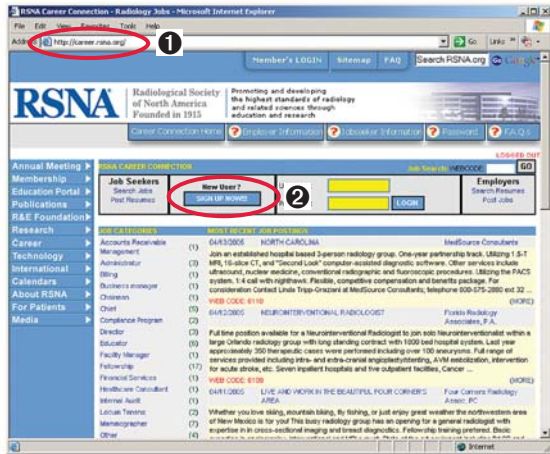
RSNA Career Connection - Radiology Jobs - Microsoft Internet Explorer

File Edit View Favorites Tools Help

Address http://career.rsna.org/

❶

Go Links

Member's LOGIN Sitemap FAQ Search RSNA.org Go

RSNA Radiological Society of North America Founded in 1915

Promoting and developing the highest standards of radiology and related sciences through education and research

Career Connection Home ? Employer Information ? Jobseeker Information ? Password ? F.A.Q.'s

LOGGED OUT

Annual Meeting
Membership
Education Portal
Publications
R&E Foundation
Research
Career
Technology
International
Calendars
About RSNA
For Patients
Media

RSNA CAREER CONNECTION

Job Search: WEBCODE GO

Job Seekers
Search Jobs
Post Resumes

New User?
SIGN UP NOW!

❷

LOGIN

Employers
Search Resumes
Post Jobs

JOB CATEGORIES

| | |
|---|---|
| Accounts Receivable Management | (1) |
| Administrator | (3) |
| Billing | (1) |
| Business manager | (1) |
| Chairman | (1) |
| Chief | (5) |
| Compliance Program | (2) |
| Director | (3) |
| Educator | (6) |
| Facility Manager | (1) |
| Fellowship | (17) |
| Financial Services | (1) |
| Healthcare Consultant | (1) |
| Internal Audit | (1) |
| Locum Tenens | (2) |
| Mammographer | (7) |
| Other | (4) |

MOST RECENT JOB POSTINGS

04/13/2005 NORTH CAROLINA MedSource Consultants

Join an established hospital based 3-person radiology group. One-year partnership track. Utilizing 1.5-T MRI, 16-slice CT, and "Second Look" computer-assisted diagnostic software. Other services include ultrasound, nuclear medicine, conventional radiographic and fluoroscopic procedures. Utilizing the PACS system. 1:4 call with nighthawk. Flexible, competitive compensation and benefits package. For consideration Contact Linda Tripp-Grezioni at MedSource Consultants; telephone 800-575-2880 ext 32 ...

WEB CODE: 6110 (MORE)

04/12/2005 NEUROINTERVENTIONAL RADIOLOGIST Florida Radiology Associates, P.A.

Full time position available for a Neurointerventional Radiologist to join solo Neurointerventionalist within a large Orlando radiology group with long standing contract with 1800 bed hospital system. Last year approximately 350 therapeutic cases were performed including over 100 aneurysms. Full range of services provided including intra- and extra-cranial angioplasty/stenting, AVM embolization, intervention for acute stroke, etc. Seven inpatient hospitals and five outpatient facilities, Cancer ...

WEB CODE: 6108 (MORE)

04/11/2005 LIVE AND WORK IN THE BEAUTIFUL FOUR CORNERS AREA Four Corners Radiology Assoc. PC

Whether you love skiing, mountain biking, fly fishing, or just enjoy great weather the northwestern area of New Mexico is for you! This busy radiology group has an opening for a general radiologist with expertise in in cross-sectional imaging and breast diagnostics. Fellowship training preferred. Basic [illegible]

Internet